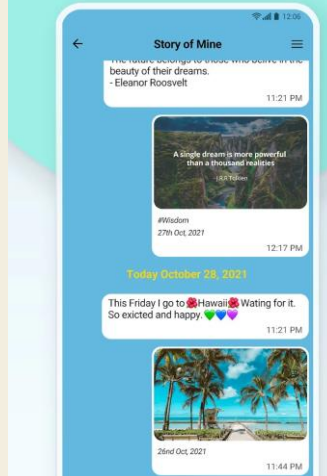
12:06

Story of Mine

The future belongs to those who belive in the beauty of their dreams.
- Eleanor Roosvelt

11:21 PM

A single dream is more powerful than a thousand realities

J.R.R Tolkien

#Wisdom
27th Oct, 2021

12:17 PM

Today October 28, 2021

This Friday I go to 🌺Hawaii🌺 Wating for it. So exicted and happy.💚💙💜

11:21 PM

26nd Oct, 2021

11:44 PM